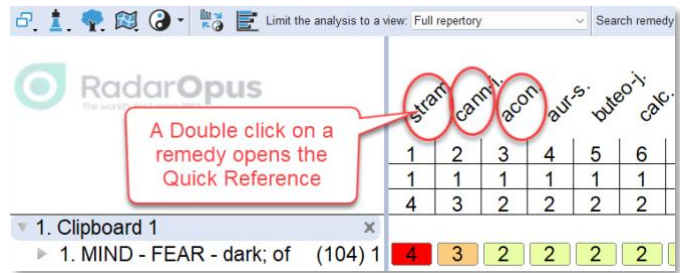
Limit the analysis to a view: Full repertory

Search remedy

RadarOpus

The world's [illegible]

A Double click on a remedy opens the Quick Reference

stram. cann-i. acon. aur-s. buteo-j. calc.

| 1 | 2 | 3 | 4 | 5 | 6 |
|---|---|---|---|---|---|
| 1 | 1 | 1 | 1 | 1 | 1 |
| 4 | 3 | 2 | 2 | 2 | 2 |

1. Clipboard 1

1. MIND - FEAR - dark; of (104) 1

| 4 | 3 | 2 | 2 | 2 | 2 |
|---|---|---|---|---|---|